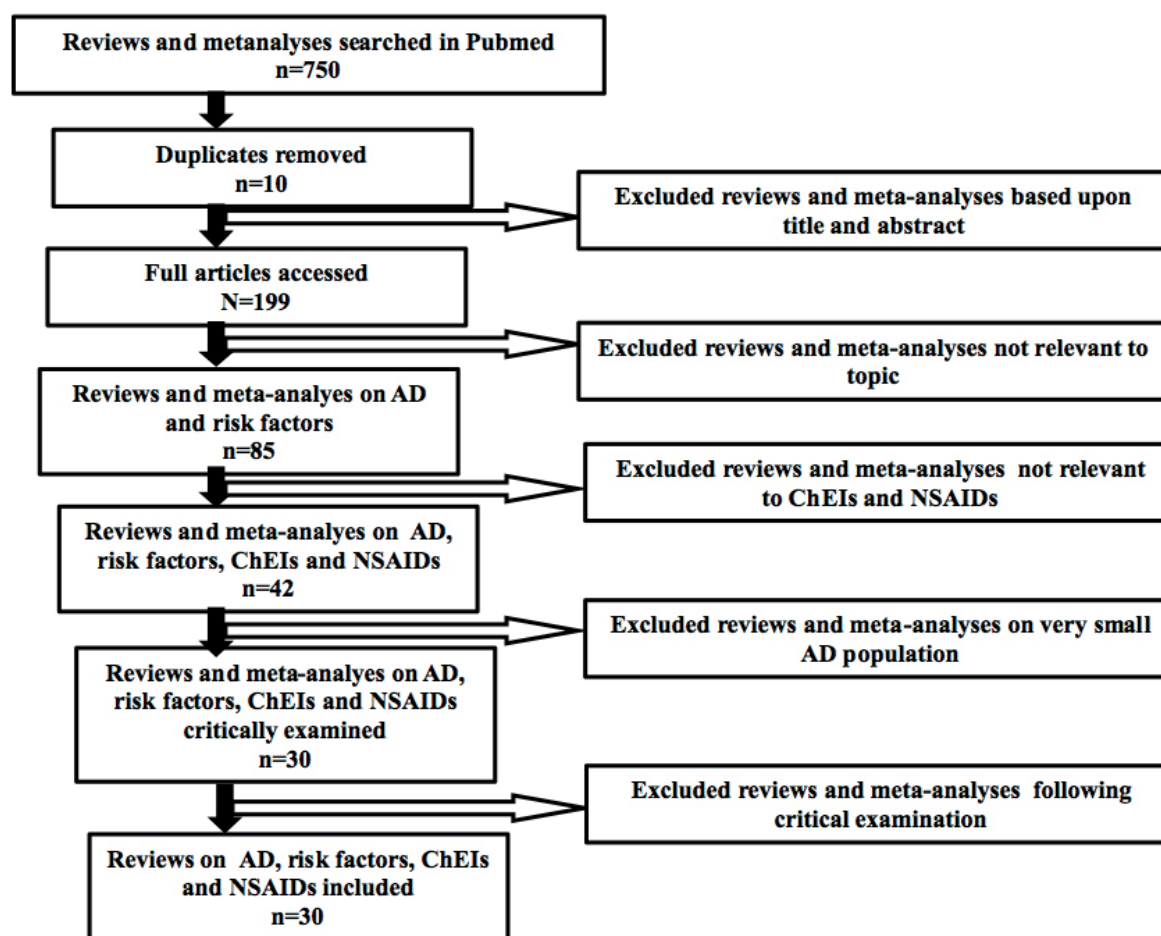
Reviews and metanalyses searched in Pubmed
n=750

Duplicates removed
n=10

Excluded reviews and meta-analyses based upon title and abstract

Full articles accessed
N=199

Excluded reviews and meta-analyses not relevant to topic

Reviews and meta-analyes on AD and risk factors
n=85

Excluded reviews and meta-analyses not relevant to ChEIs and NSAIDs

Reviews and meta-analyes on AD, risk factors, ChEIs and NSAIDs
n=42

Excluded reviews and meta-analyses on very small AD population

Reviews and meta-analyes on AD, risk factors, ChEIs and NSAIDs critically examined
n=30

Excluded reviews and meta-analyses following critical examination

Reviews on AD, risk factors, ChEIs and NSAIDs included
n=30